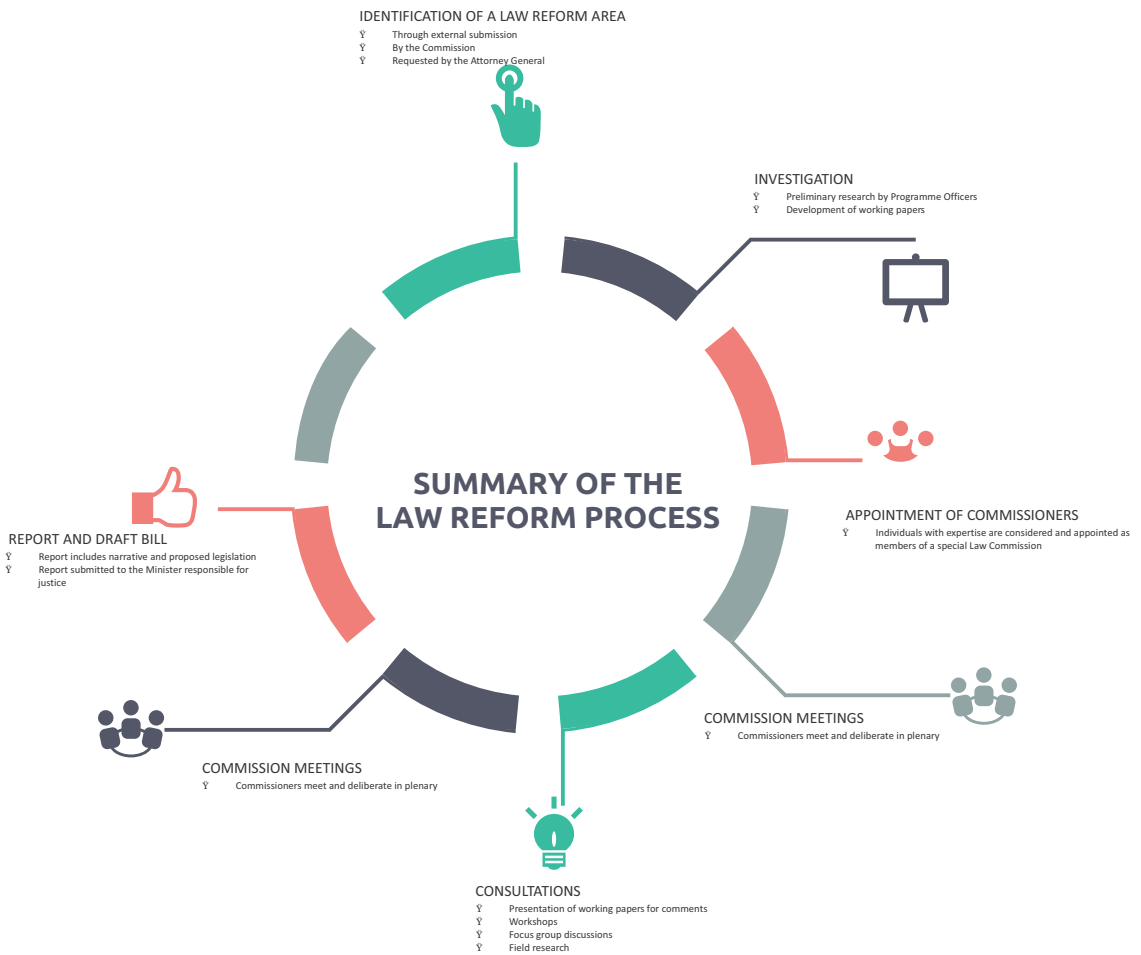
IDENTIFICATION OF A LAW REFORM AREA
Ÿ Through external submission
Ÿ By the Commission
Ÿ Requested by the Attorney General

INVESTIGATION
Ÿ Preliminary research by Programme Officers
Ÿ Development of working papers

SUMMARY OF THE LAW REFORM PROCESS

APPOINTMENT OF COMMISSIONERS
Ÿ Individuals with expertise are considered and appointed as members of a special Law Commission

REPORT AND DRAFT BILL
Ÿ Report includes narrative and proposed legislation
Ÿ Report submitted to the Minister responsible for justice

COMMISSION MEETINGS
Ÿ Commissioners meet and deliberate in plenary

COMMISSION MEETINGS
Ÿ Commissioners meet and deliberate in plenary

CONSULTATIONS
Ÿ Presentation of working papers for comments
Ÿ Workshops
Ÿ Focus group discussions
Ÿ Field research